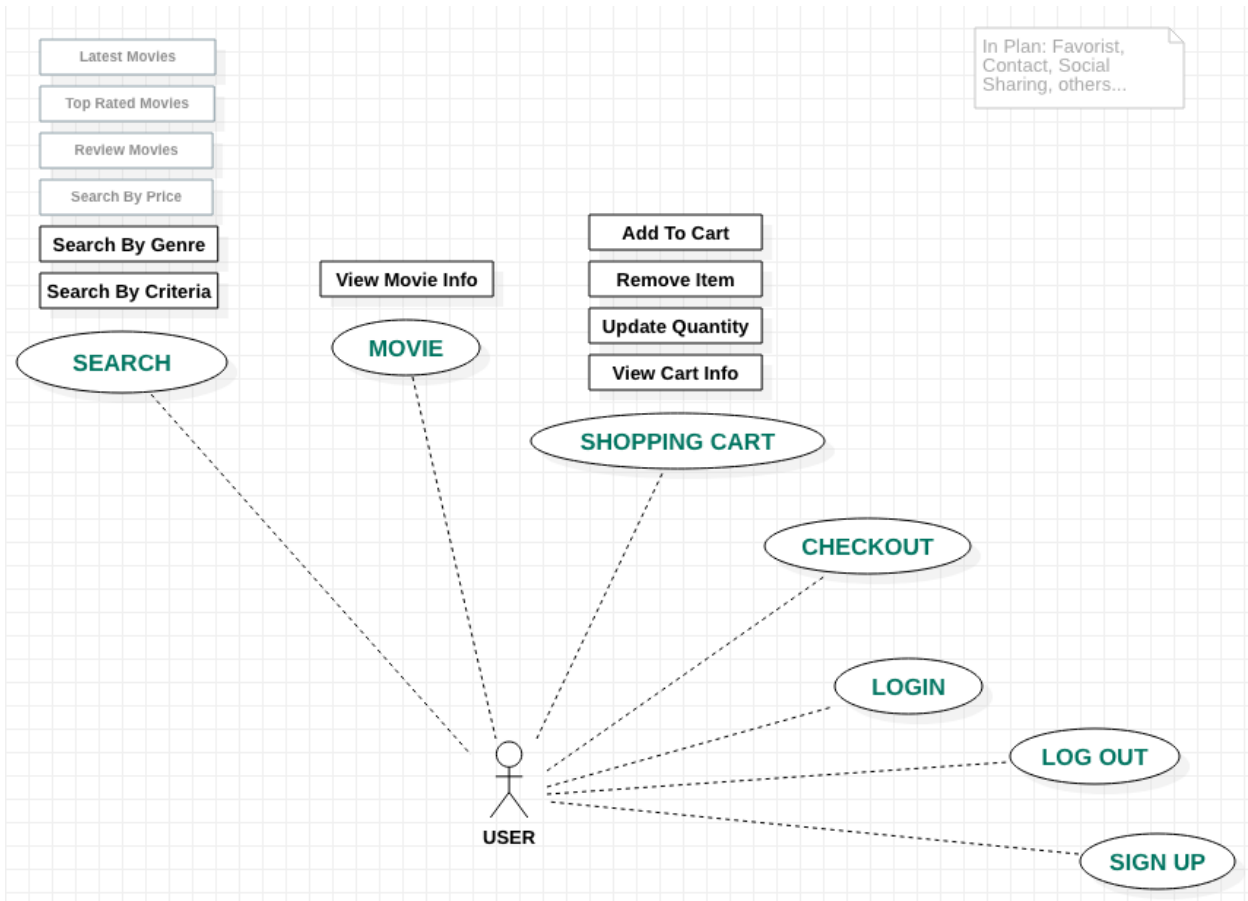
Latest Movies

Top Rated Movies

Review Movies

Search By Price

Search By Genre

Search By Criteria

SEARCH

View Movie Info

MOVIE

Add To Cart

Remove Item

Update Quantity

View Cart Info

SHOPPING CART

In Plan: Favorist, Contact, Social Sharing, others...

CHECKOUT

LOGIN

LOG OUT

SIGN UP

USER